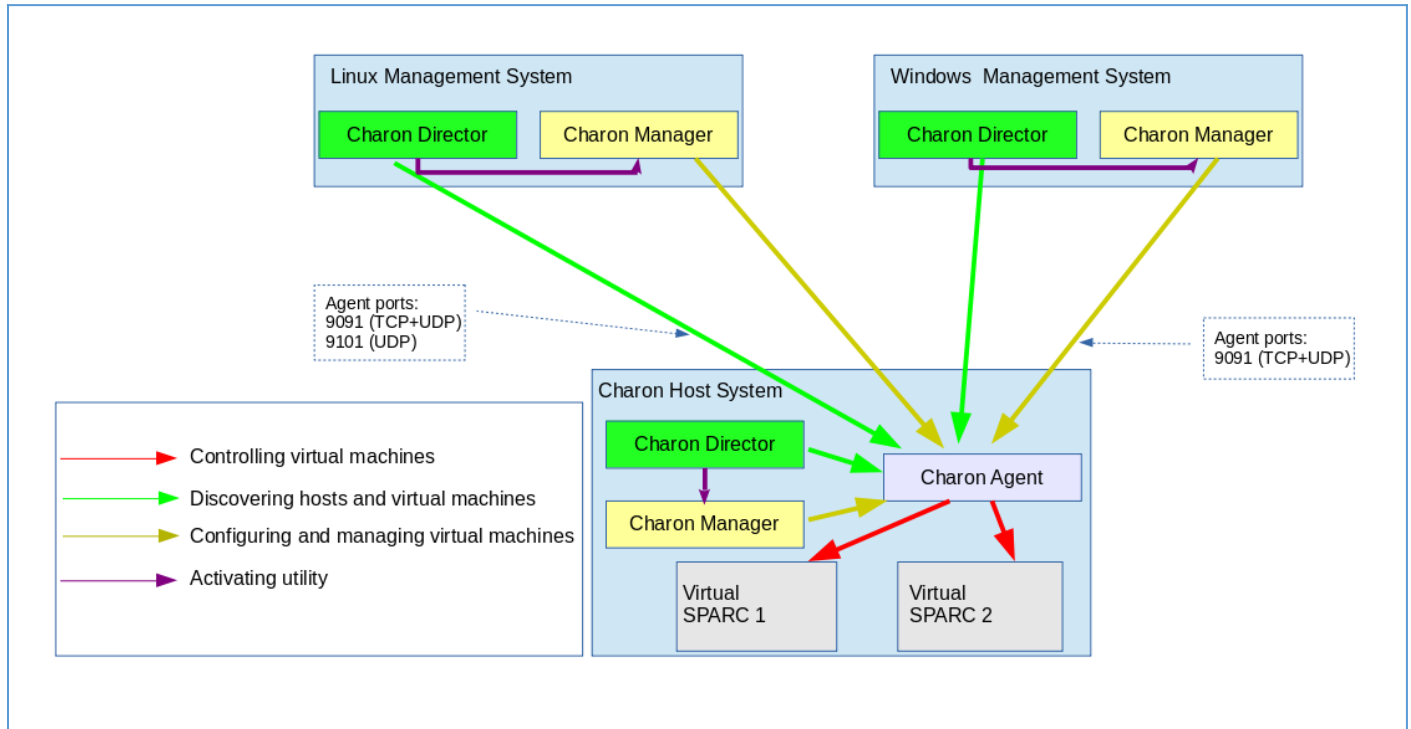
Linux Management System

Charon Director

Charon Manager

Windows Management System

Charon Director

Charon Manager

Agent ports:
9091 (TCP+UDP)
9101 (UDP)

Agent ports:
9091 (TCP+UDP)

Charon Host System

Charon Director

Charon Agent

Charon Manager

Virtual SPARC 1

Virtual SPARC 2

Controlling virtual machines

Discovering hosts and virtual machines

Configuring and managing virtual machines

Activating utility